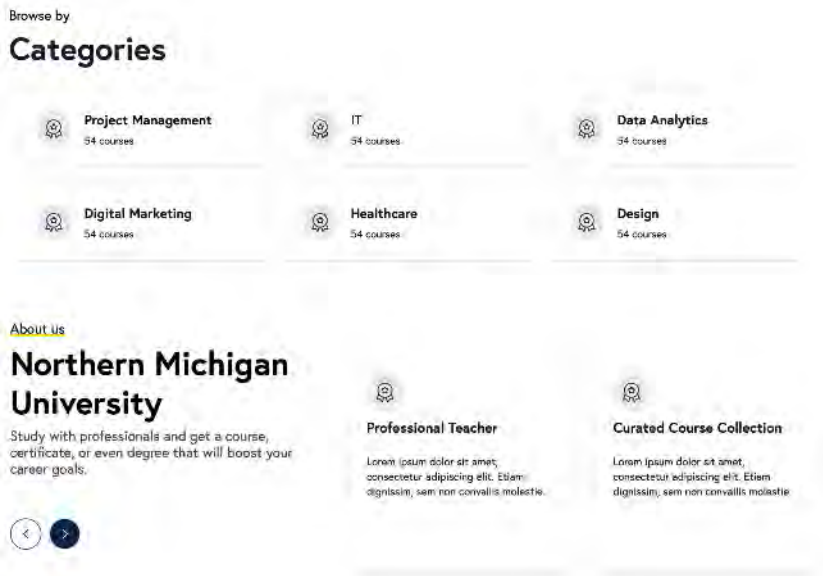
Browse by
Categories

Project Management
54 courses

IT
54 courses

Data Analytics
54 courses

Digital Marketing
54 courses

Healthcare
54 courses

Design
54 courses

About us
Northern Michigan University

Study with professionals and get a course, certificate, or even degree that will boost your career goals.

Professional Teacher

Lorem ipsum dolor sit amet, consectetur adipiscing elit. Etiam dignissim, sem non convallis molestie.

Curated Course Collection

Lorem ipsum dolor sit amet, consectetur adipiscing elit. Etiam dignissim, sem non convallis molestie.